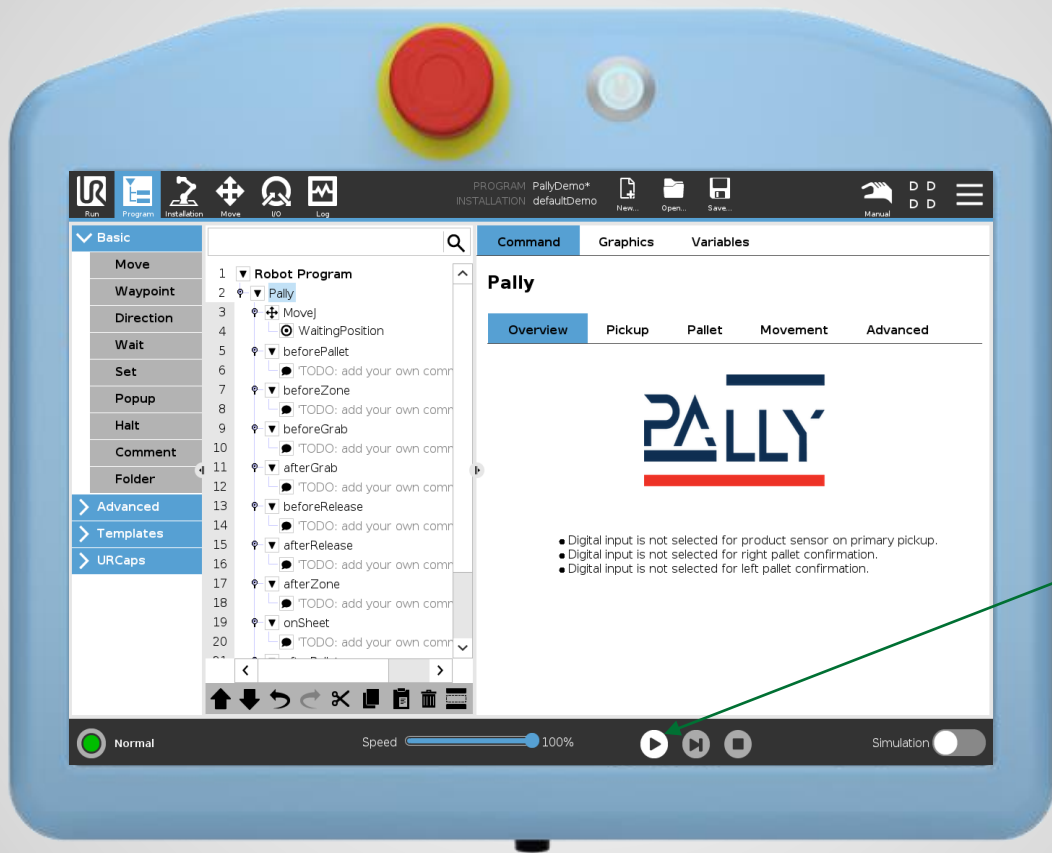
Run Program Installation Move I/O Log

PROGRAM PallyDemo*
INSTALLATION defaultDemo

New... Open... Save...

Manual

D D
D D

Basic
Move
Waypoint
Direction
Wait
Set
Popup
Halt
Comment
Folder
Advanced
Templates
URCaps

1 Robot Program
2 Pally
3 MoveJ
4 WaitingPosition
5 beforePallet
6 'TODO: add your own comm
7 beforeZone
8 'TODO: add your own comm
9 beforeGrab
10 'TODO: add your own comm
11 afterGrab
12 'TODO: add your own comm
13 beforeRelease
14 'TODO: add your own comm
15 afterRelease
16 'TODO: add your own comm
17 afterZone
18 'TODO: add your own comm
19 onSheet
20 'TODO: add your own comm

Command Graphics Variables

Pally

Overview Pickup Pallet Movement Advanced

PALLY

• Digital input is not selected for product sensor on primary pickup.
• Digital input is not selected for right pallet confirmation.
• Digital input is not selected for left pallet confirmation.

Normal

Speed 100%

Simulation